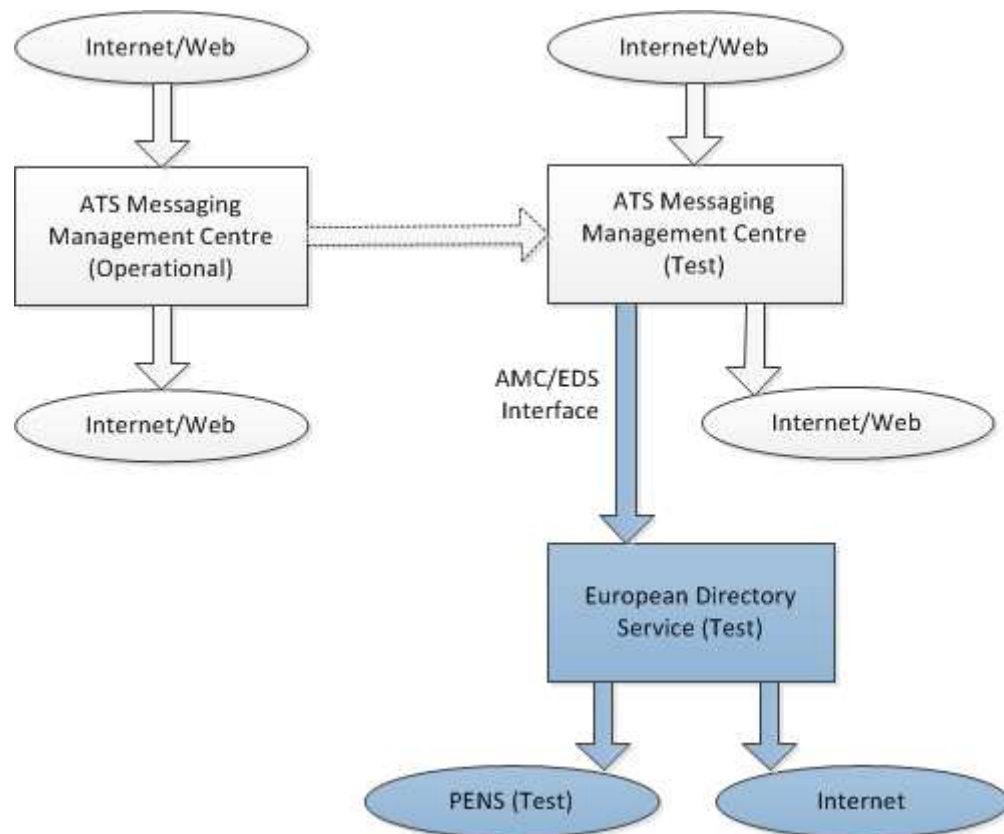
Internet/Web

ATS Messaging Management Centre (Operational)

Internet/Web

Internet/Web

ATS Messaging Management Centre (Test)

AMC/EDS Interface

Internet/Web

European Directory Service (Test)

PENS (Test)

Internet